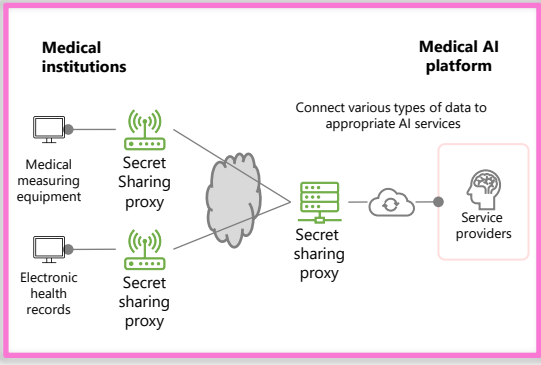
Medical institutions

Medical AI platform

Connect various types of data to appropriate AI services

Medical measuring equipment

Secret Sharing proxy

Electronic health records

Secret sharing proxy

Secret sharing proxy

Service providers